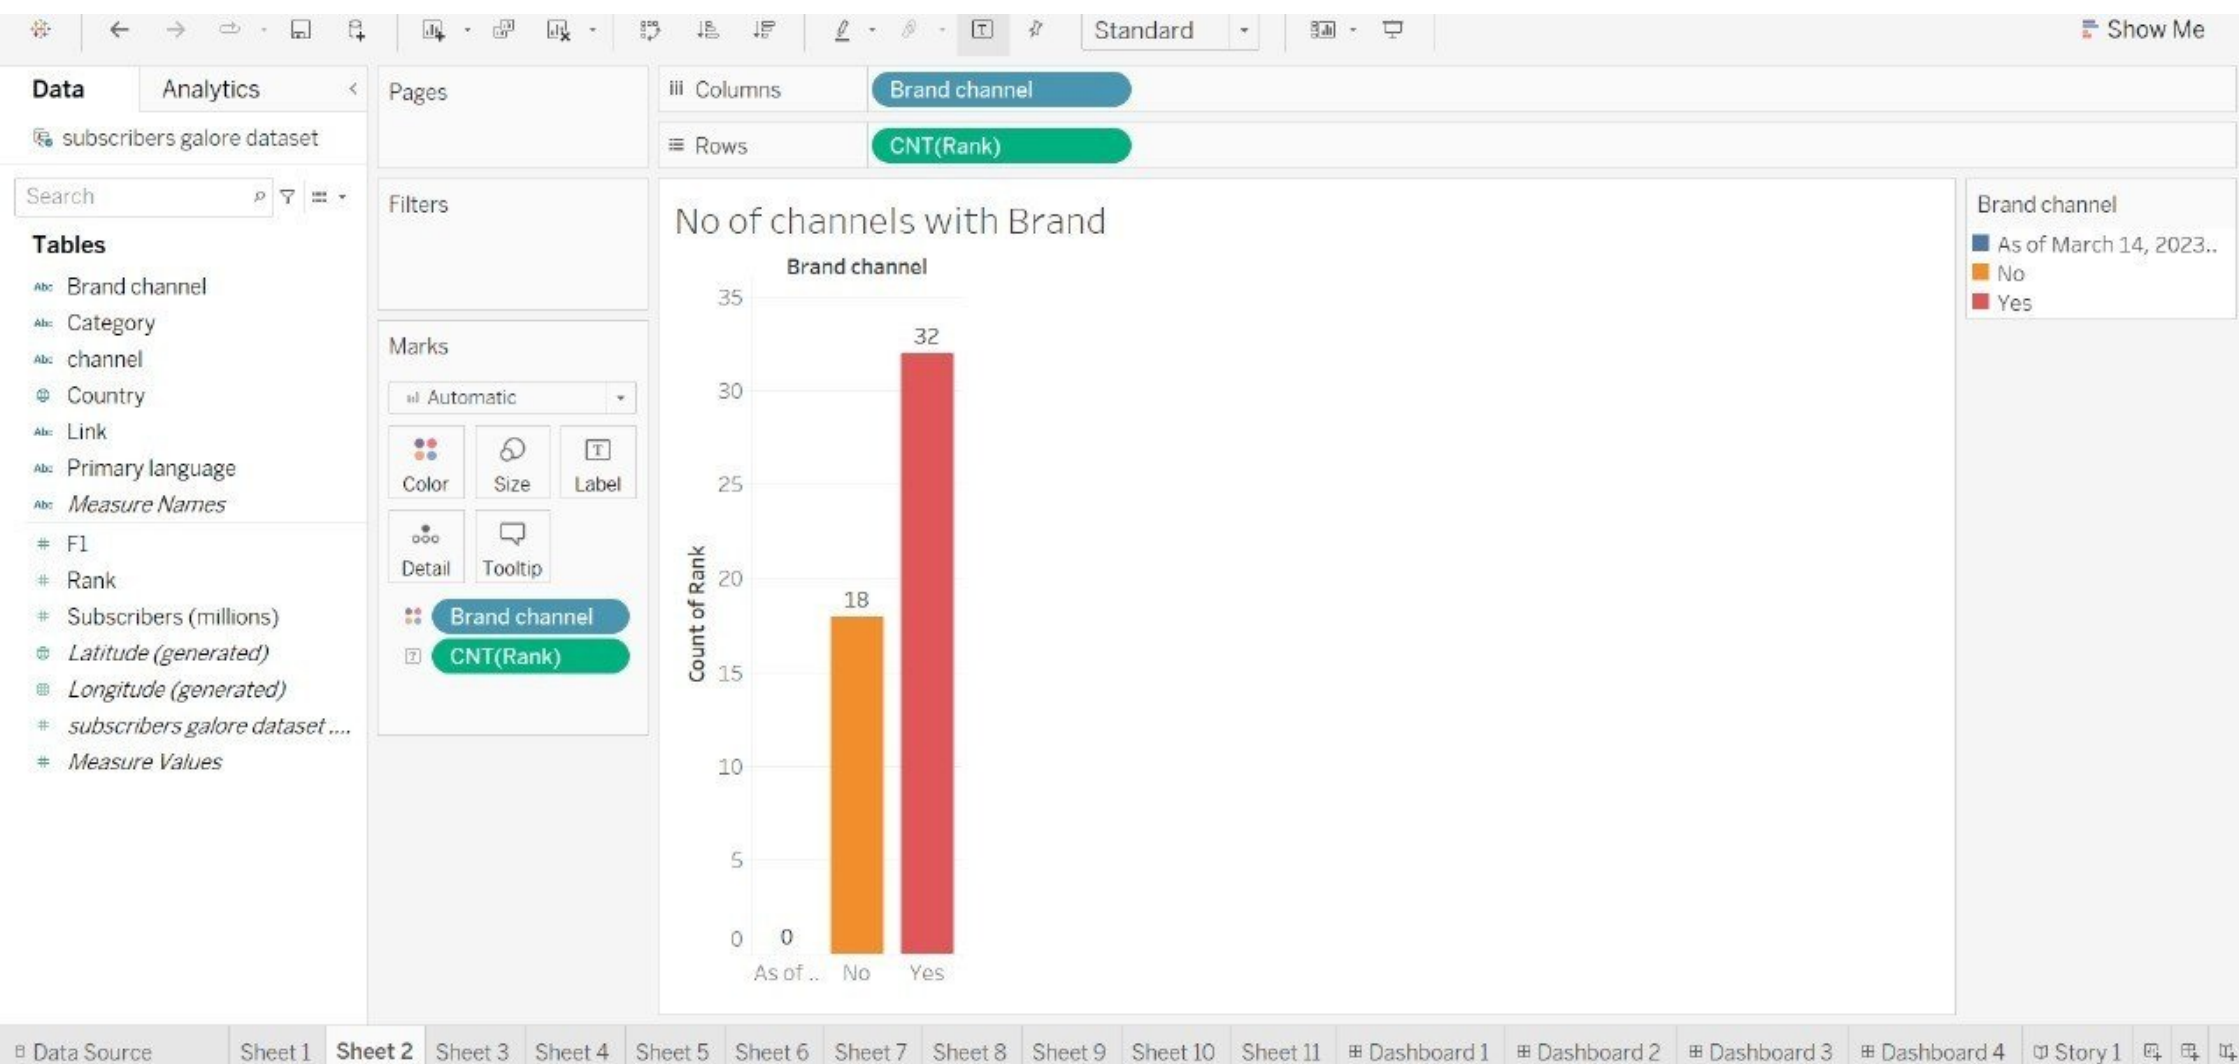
Standard

Show Me

Data Analytics

subscribers galore dataset

Search

Tables

Brand channel
Category
channel
Country
Link
Primary language
Measure Names
F1
Rank
Subscribers (millions)
Latitude (generated)
Longitude (generated)
subscribers galore dataset ....
Measure Values

Pages

Filters

Marks

Automatic

Color Size Label
Detail Tooltip

Brand channel
CNT(Rank)

Columns Brand channel

Rows CNT(Rank)

No of channels with Brand

Brand channel

Count of Rank

35
30
25
20
15
10
5
0

0 18 32

As of .. No Yes

Brand channel
As of March 14, 2023..
No
Yes

Data Source Sheet 1 Sheet 2 Sheet 3 Sheet 4 Sheet 5 Sheet 6 Sheet 7 Sheet 8 Sheet 9 Sheet 10 Sheet 11 Dashboard 1 Dashboard 2 Dashboard 3 Dashboard 4 Story 1